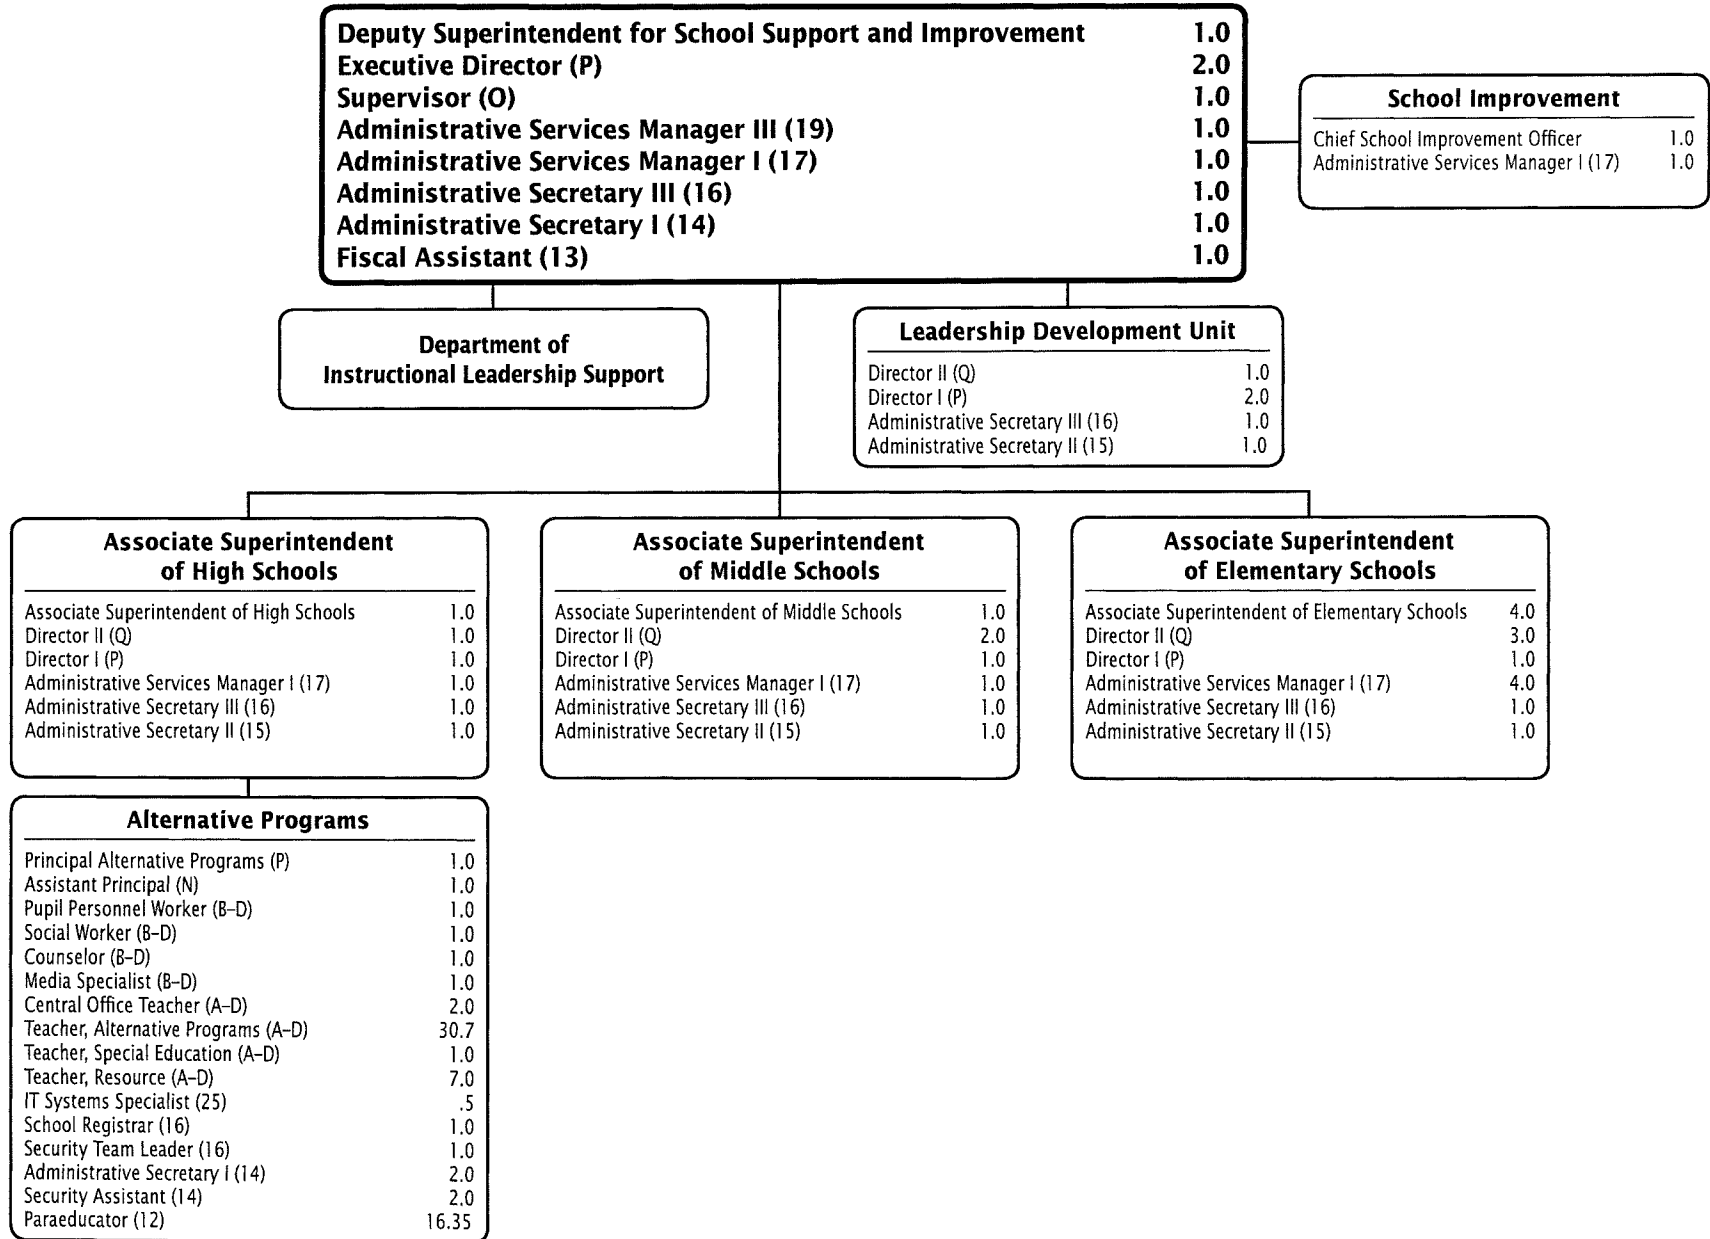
Deputy Superintendent for School Support and Improvement 1.0
Executive Director (P) 2.0
Supervisor (O) 1.0
Administrative Services Manager III (19) 1.0
Administrative Services Manager I (17) 1.0
Administrative Secretary III (16) 1.0
Administrative Secretary I (14) 1.0
Fiscal Assistant (13) 1.0

School Improvement
Chief School Improvement Officer 1.0
Administrative Services Manager I (17) 1.0

Department of Instructional Leadership Support

Leadership Development Unit
Director II (Q) 1.0
Director I (P) 2.0
Administrative Secretary III (16) 1.0
Administrative Secretary II (15) 1.0

Associate Superintendent of High Schools
Associate Superintendent of High Schools 1.0
Director II (Q) 1.0
Director I (P) 1.0
Administrative Services Manager I (17) 1.0
Administrative Secretary III (16) 1.0
Administrative Secretary II (15) 1.0

Associate Superintendent of Middle Schools
Associate Superintendent of Middle Schools 1.0
Director II (Q) 2.0
Director I (P) 1.0
Administrative Services Manager I (17) 1.0
Administrative Secretary III (16) 1.0
Administrative Secretary II (15) 1.0

Associate Superintendent of Elementary Schools
Associate Superintendent of Elementary Schools 4.0
Director II (Q) 3.0
Director I (P) 1.0
Administrative Services Manager I (17) 4.0
Administrative Secretary III (16) 1.0
Administrative Secretary II (15) 1.0

Alternative Programs
Principal Alternative Programs (P) 1.0
Assistant Principal (N) 1.0
Pupil Personnel Worker (B–D) 1.0
Social Worker (B–D) 1.0
Counselor (B–D) 1.0
Media Specialist (B–D) 1.0
Central Office Teacher (A–D) 2.0
Teacher, Alternative Programs (A–D) 30.7
Teacher, Special Education (A–D) 1.0
Teacher, Resource (A–D) 7.0
IT Systems Specialist (25) .5
School Registrar (16) 1.0
Security Team Leader (16) 1.0
Administrative Secretary I (14) 2.0
Security Assistant (14) 2.0
Paraeducator (12) 16.35